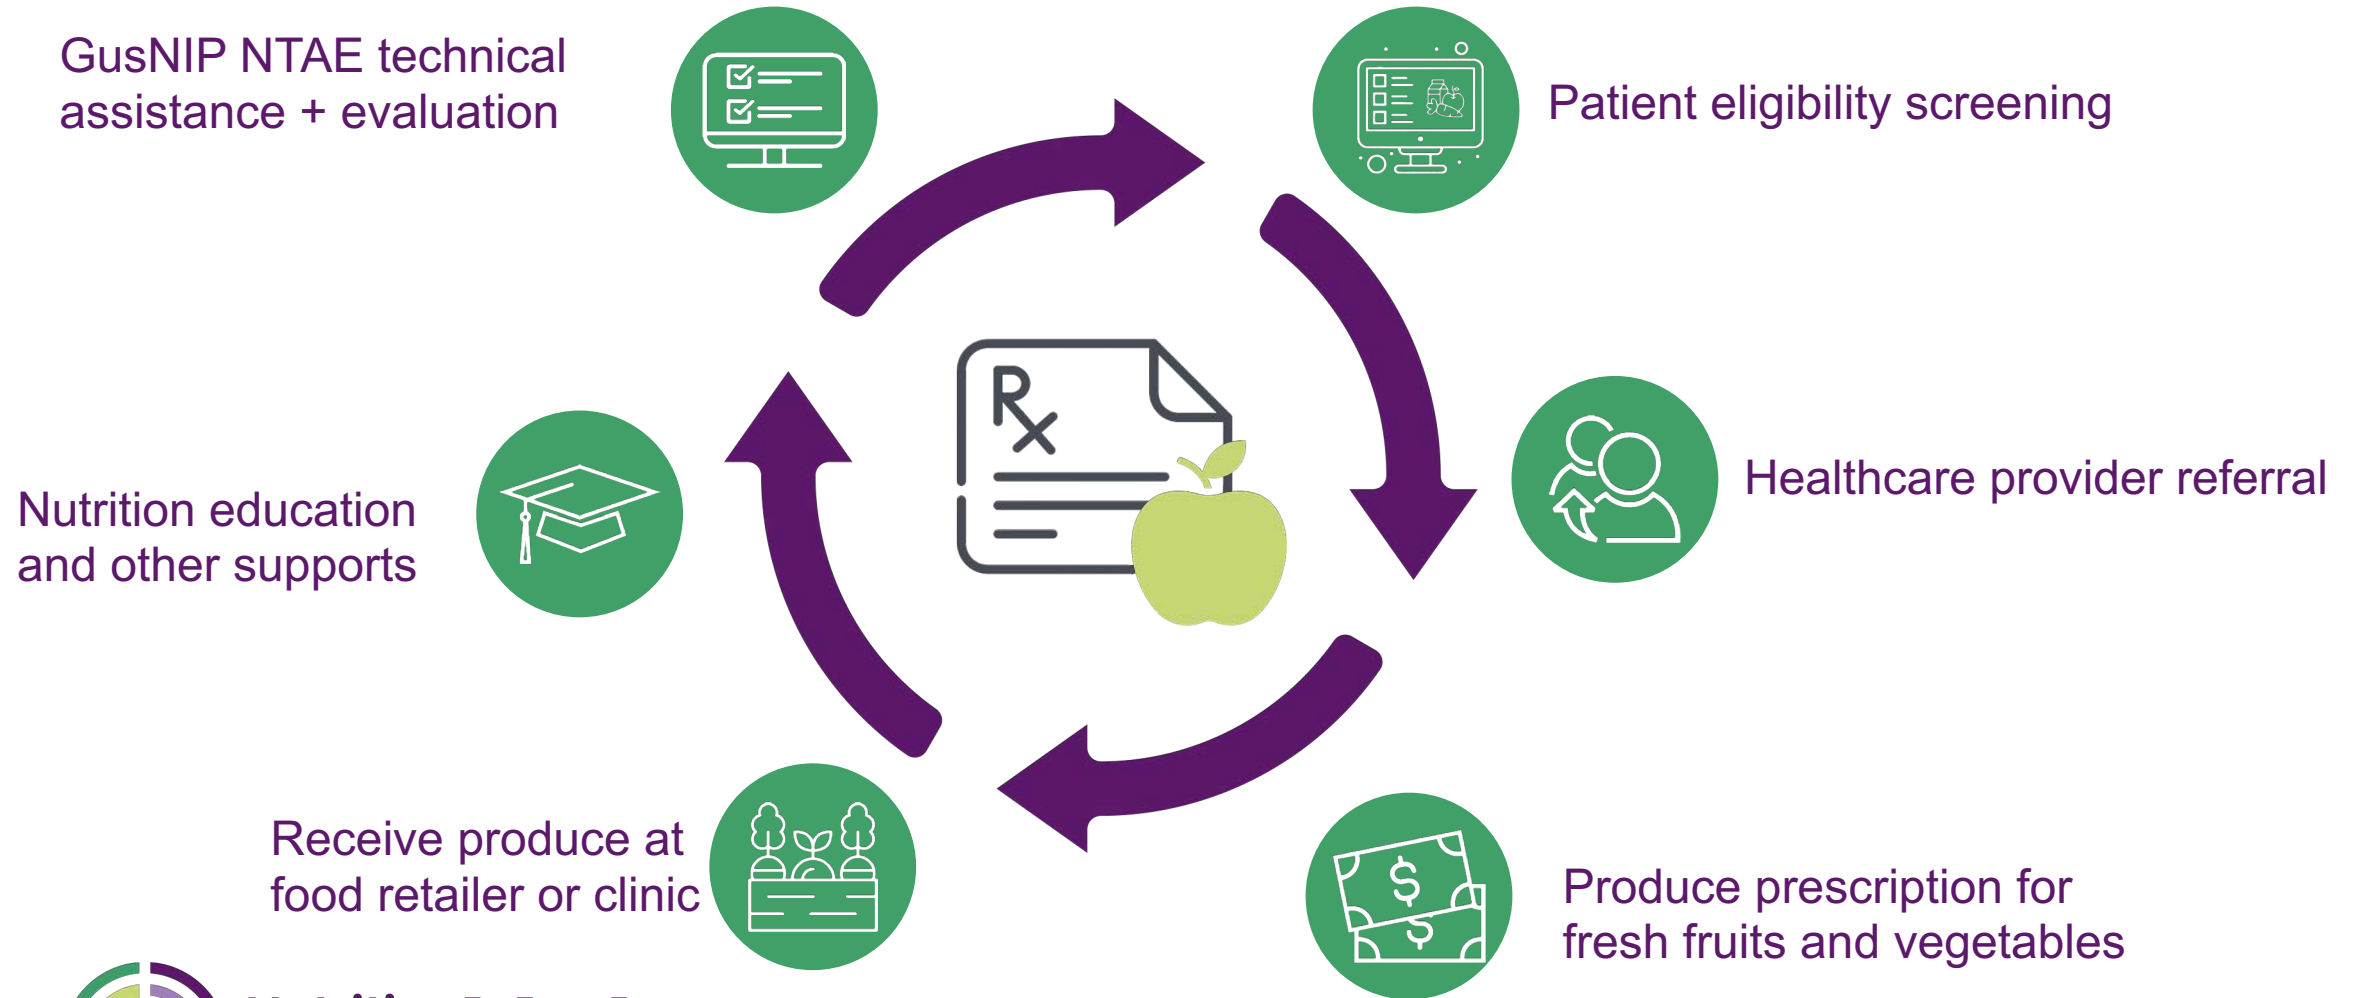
GusNIP NTAE technical assistance + evaluation

Patient eligibility screening

Healthcare provider referral

Produce prescription for fresh fruits and vegetables

Receive produce at food retailer or clinic

Nutrition education and other supports

$R_x$

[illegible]